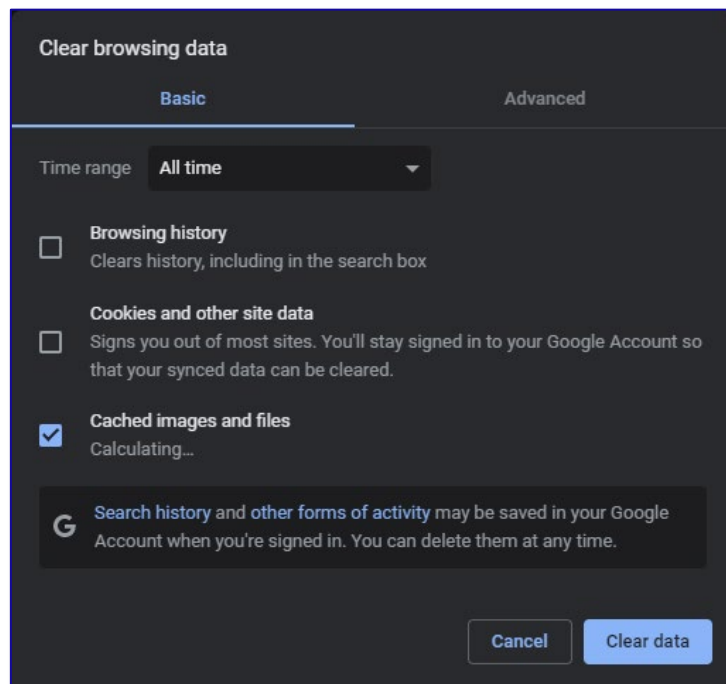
Clear browsing data

Basic

Advanced

Time range All time

Browsing history
Clears history, including in the search box

Cookies and other site data
Signs you out of most sites. You'll stay signed in to your Google Account so that your synced data can be cleared.

Cached images and files
Calculating...

G Search history and other forms of activity may be saved in your Google Account when you're signed in. You can delete them at any time.

Cancel

Clear data